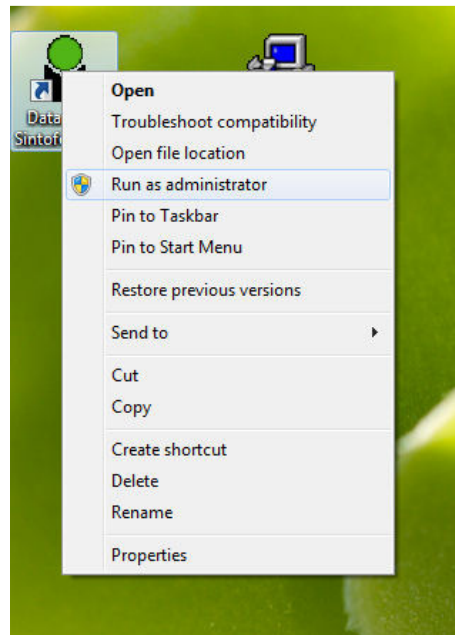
Data
Sintof

Open
Troubleshoot compatibility
Open file location
Run as administrator
Pin to Taskbar
Pin to Start Menu

Restore previous versions

Send to

Cut
Copy

Create shortcut
Delete
Rename

Properties